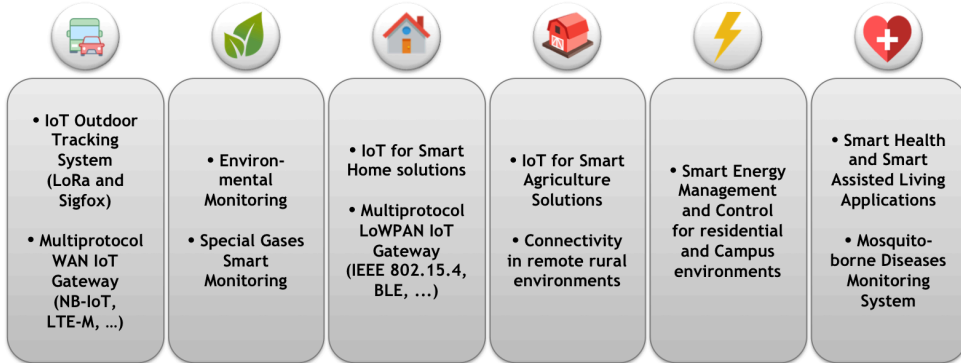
• IoT Outdoor Tracking System (LoRa and Sigfox)

• Multiprotocol WAN IoT Gateway (NB-IoT, LTE-M, …)

• Environmental Monitoring

• Special Gases Smart Monitoring

• IoT for Smart Home solutions

• Multiprotocol LoWPAN IoT Gateway (IEEE 802.15.4, BLE, ...)

• IoT for Smart Agriculture Solutions

• Connectivity in remote rural environments

• Smart Energy Management and Control for residential and Campus environments

• Smart Health and Smart Assisted Living Applications

• Mosquito-borne Diseases Monitoring System